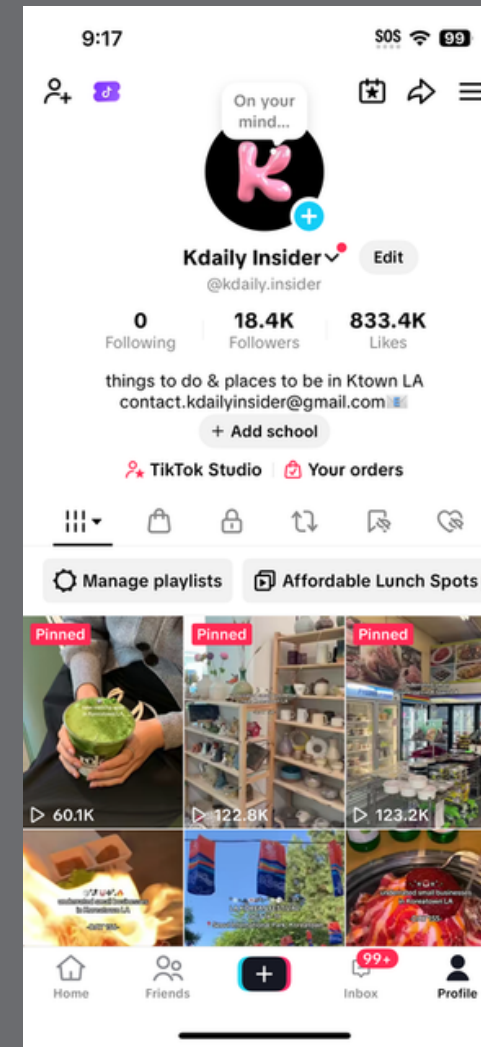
9:17

SOS 99

On your mind...

Kdaily Insider

Edit

@kdaily.insider

0
Following

18.4K
Followers

833.4K
Likes

things to do & places to be in Ktown LA
contact.kdailyinsider@gmail.com

+ Add school

TikTok Studio

Your orders

Manage playlists

Affordable Lunch Spots

Pinned

Pinned

Pinned

60.1K

122.8K

123.2K

Home

Friends

99+

Inbox

Profile